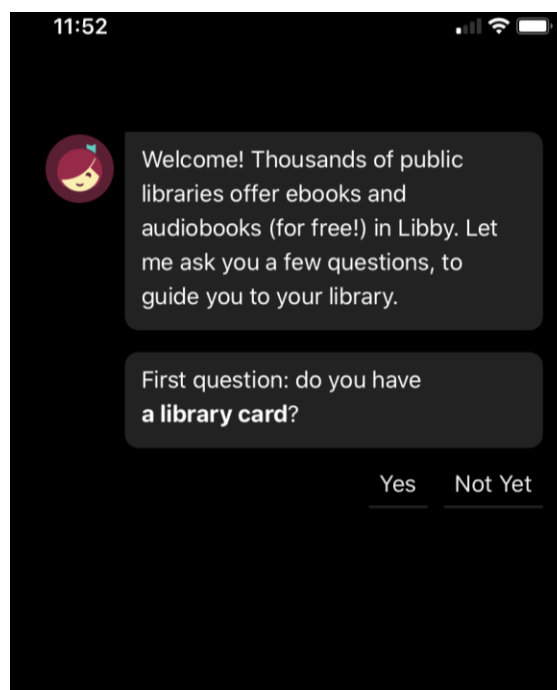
11:52

Welcome! Thousands of public libraries offer ebooks and audiobooks (for free!) in Libby. Let me ask you a few questions, to guide you to your library.

First question: do you have **a library card**?

Yes

Not Yet